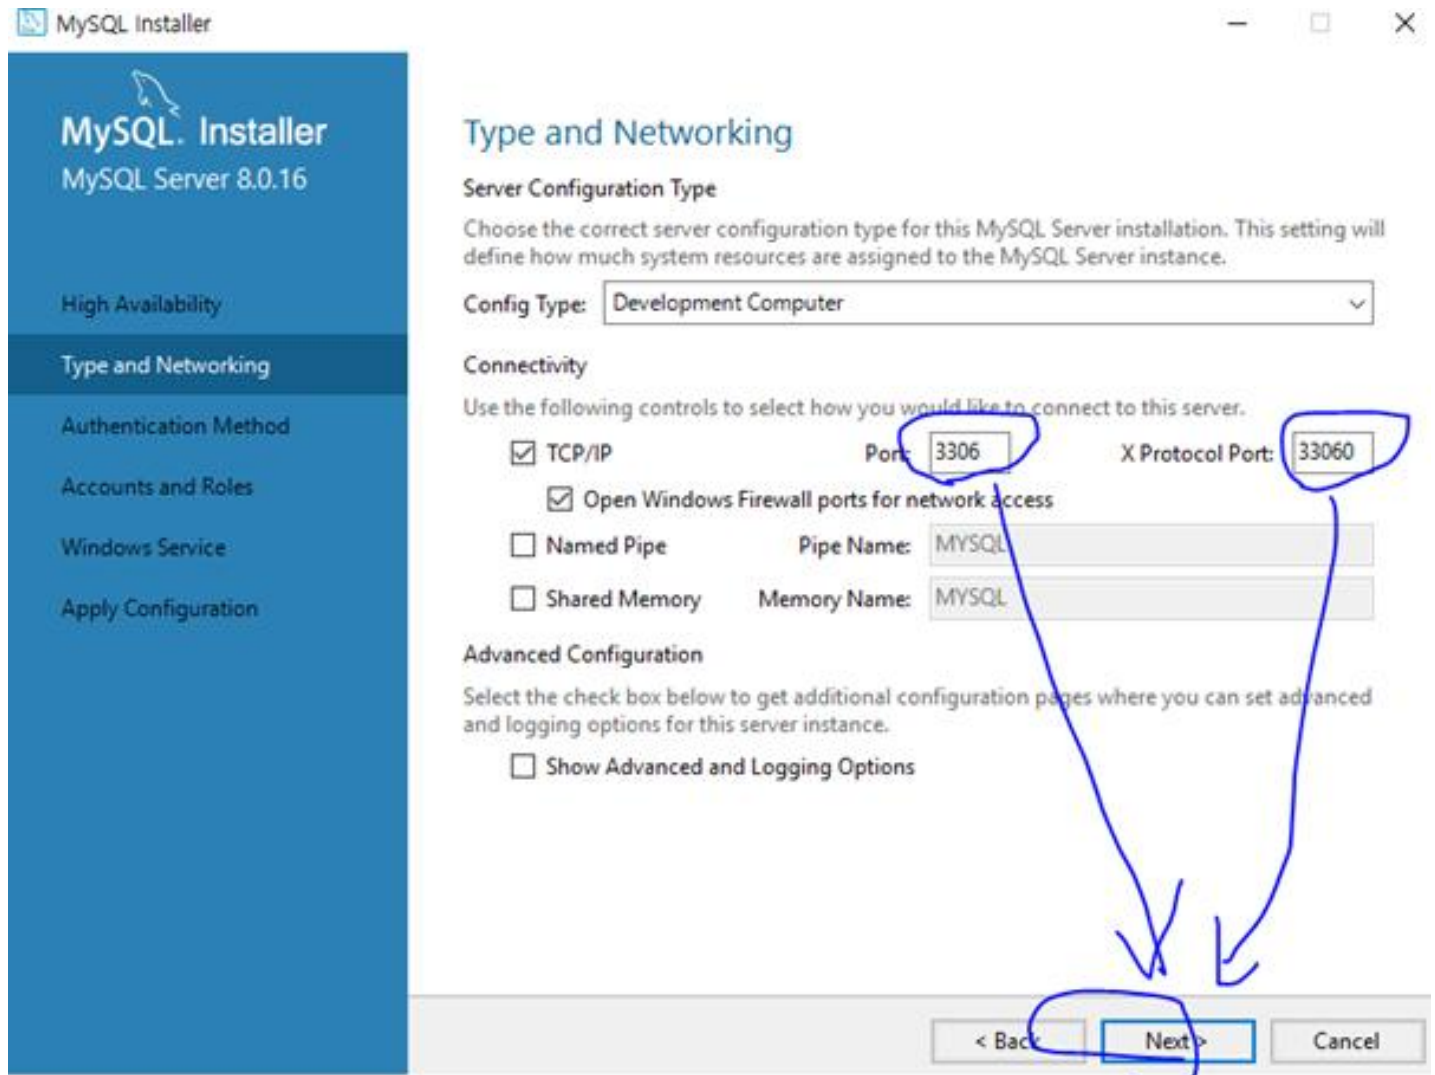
MySQL Installer

MySQL. Installer
MySQL Server 8.0.16

High Availability

Type and Networking

Authentication Method

Accounts and Roles

Windows Service

Apply Configuration

Type and Networking

Server Configuration Type

Choose the correct server configuration type for this MySQL Server installation. This setting will define how much system resources are assigned to the MySQL Server instance.

Config Type: Development Computer

Connectivity

Use the following controls to select how you would like to connect to this server.

TCP/IP Port: 3306 X Protocol Port: 33060

Open Windows Firewall ports for network access

Named Pipe Pipe Name: MYSQL

Shared Memory Memory Name: MYSQL

Advanced Configuration

Select the check box below to get additional configuration pages where you can set advanced and logging options for this server instance.

Show Advanced and Logging Options

< Back Next > Cancel